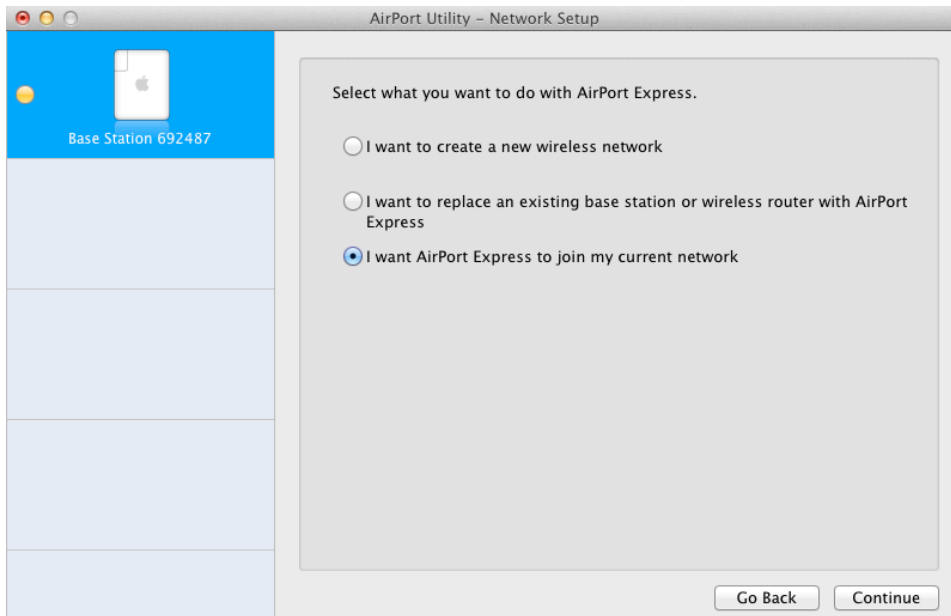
AirPort Utility – Network Setup

Base Station 692487

Select what you want to do with AirPort Express.

I want to create a new wireless network

I want to replace an existing base station or wireless router with AirPort Express

I want AirPort Express to join my current network

Go Back

Continue